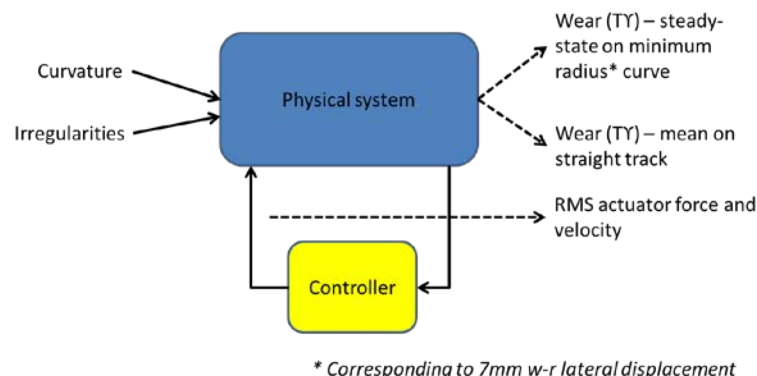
Curvature

Irregularities

Physical system

Wear (TY) – steady-state on minimum radius* curve

Wear (TY) – mean on straight track

RMS actuator force and velocity

Controller

* Corresponding to 7mm w-r lateral displacement